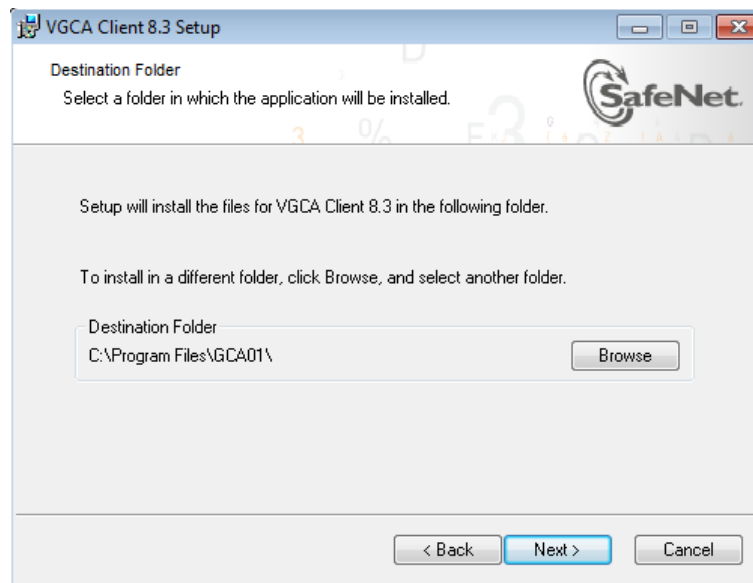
VGCA Client 8.3 Setup

Destination Folder

Select a folder in which the application will be installed.

SafeNet.

Setup will install the files for VGCA Client 8.3 in the following folder.

To install in a different folder, click Browse, and select another folder.

Destination Folder

C:\Program Files\GCA01\

Browse

< Back

Next >

Cancel